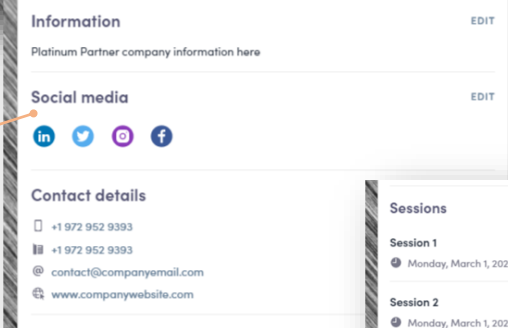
Information

EDIT

Platinum Partner company information here

Social media

EDIT

in

Contact details

+1 972 952 9393

+1 972 952 9393

contact@companyemail.com

www.companywebsite.com

Sessions

Session 1

Monday, March 1, 202

Session 2

Monday, March 1, 202